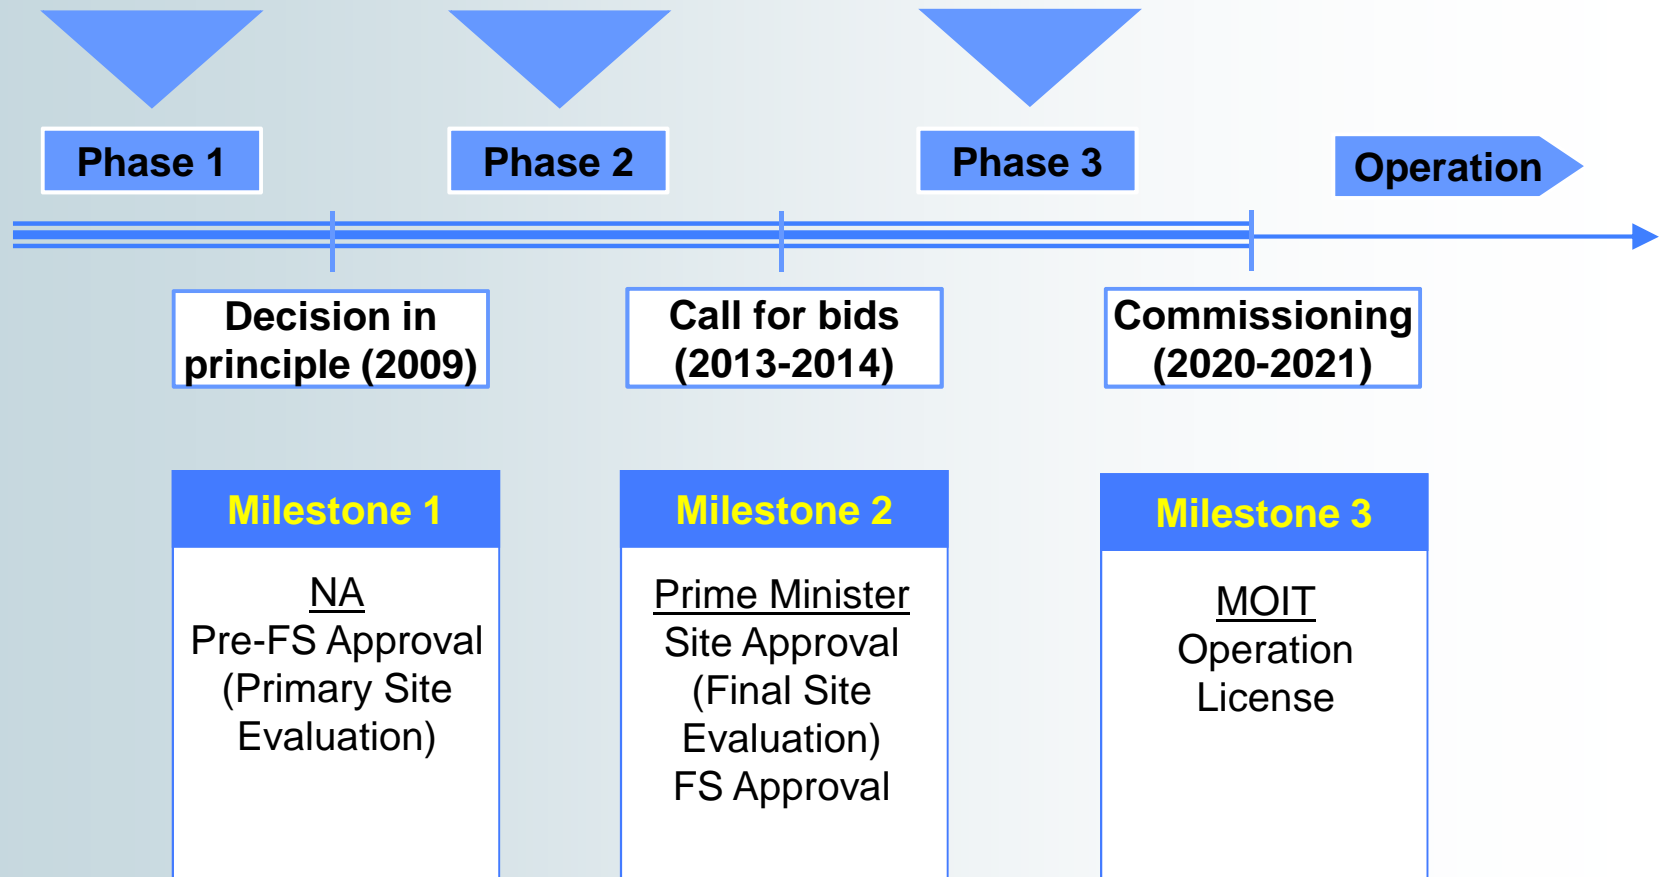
Phase 1

Phase 2

Phase 3

Operation

Decision in principle (2009)

Call for bids (2013-2014)

Commissioning (2020-2021)

Milestone 1

NA
Pre-FS Approval
(Primary Site Evaluation)

Milestone 2

Prime Minister
Site Approval
(Final Site Evaluation)
FS Approval

Milestone 3

MOIT
Operation License